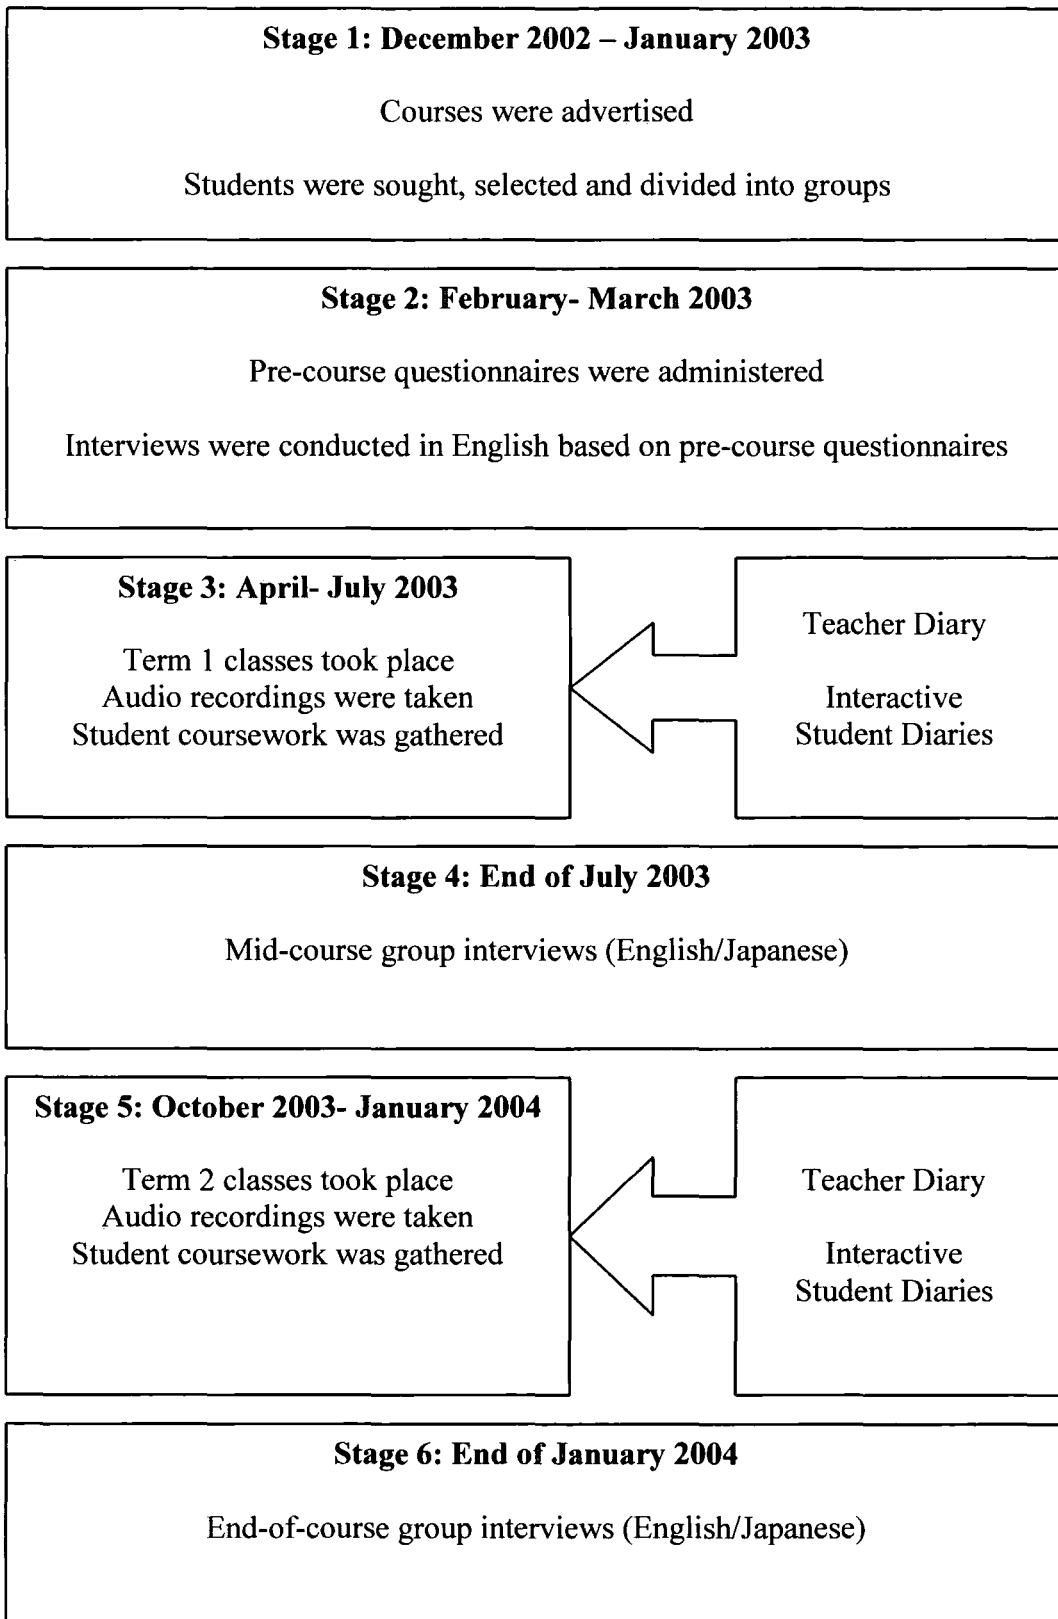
**Stage 1: December 2002 – January 2003**

Courses were advertised

Students were sought, selected and divided into groups

**Stage 2: February- March 2003**

Pre-course questionnaires were administered

Interviews were conducted in English based on pre-course questionnaires

**Stage 3: April- July 2003**

Term 1 classes took place
Audio recordings were taken
Student coursework was gathered

Teacher Diary

Interactive
Student Diaries

**Stage 4: End of July 2003**

Mid-course group interviews (English/Japanese)

**Stage 5: October 2003- January 2004**

Term 2 classes took place
Audio recordings were taken
Student coursework was gathered

Teacher Diary

Interactive
Student Diaries

**Stage 6: End of January 2004**

End-of-course group interviews (English/Japanese)